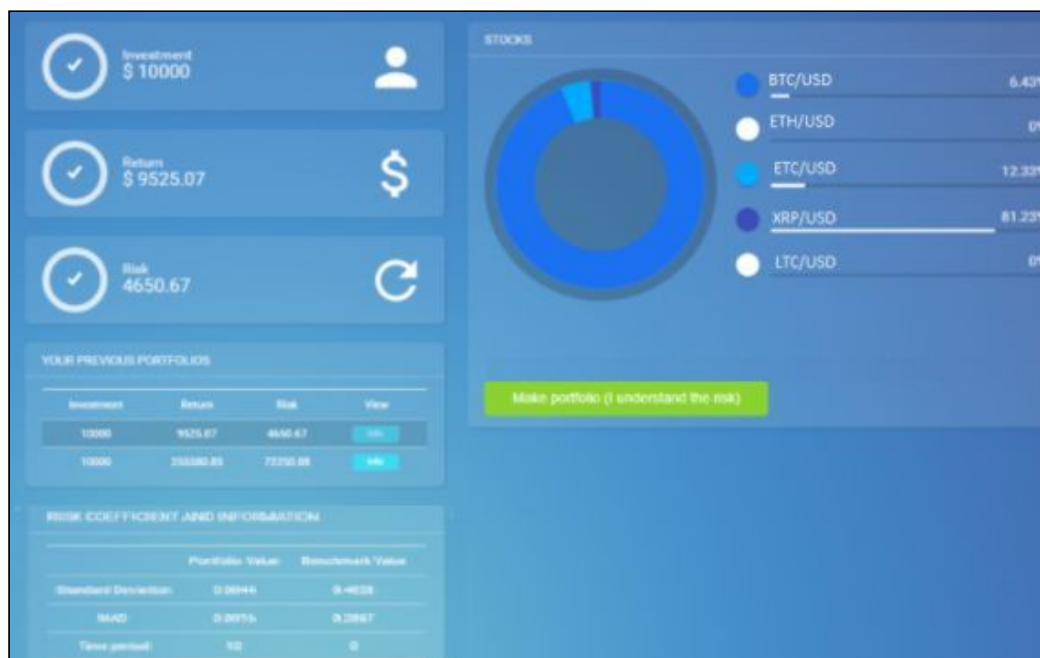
Investment
$ 10000

Return
$ 9525.07

Risk
4650.67

YOUR PREVIOUS PORTFOLIOS

| Investment | Return | Risk | View |
|---|---|---|---|
| 10000 | 9525.07 | 4650.67 | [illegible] |
| 10000 | 255580.85 | 73250.88 | Info |

RISK COEFFICIENT AND INFORMATION

| | Portfolio Value | Benchmark Value |
|---|---|---|
| Standard Deviation | 0.0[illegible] | 0.4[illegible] |
| MAD | 0.0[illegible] | 0.2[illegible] |
| Time period | 10 | 0 |

STOCKS

BTC/USD 6.43

ETH/USD 0

ETC/USD 12.33

XRP/USD 81.23

LTC/USD 0

Make portfolio (I understand the risk)